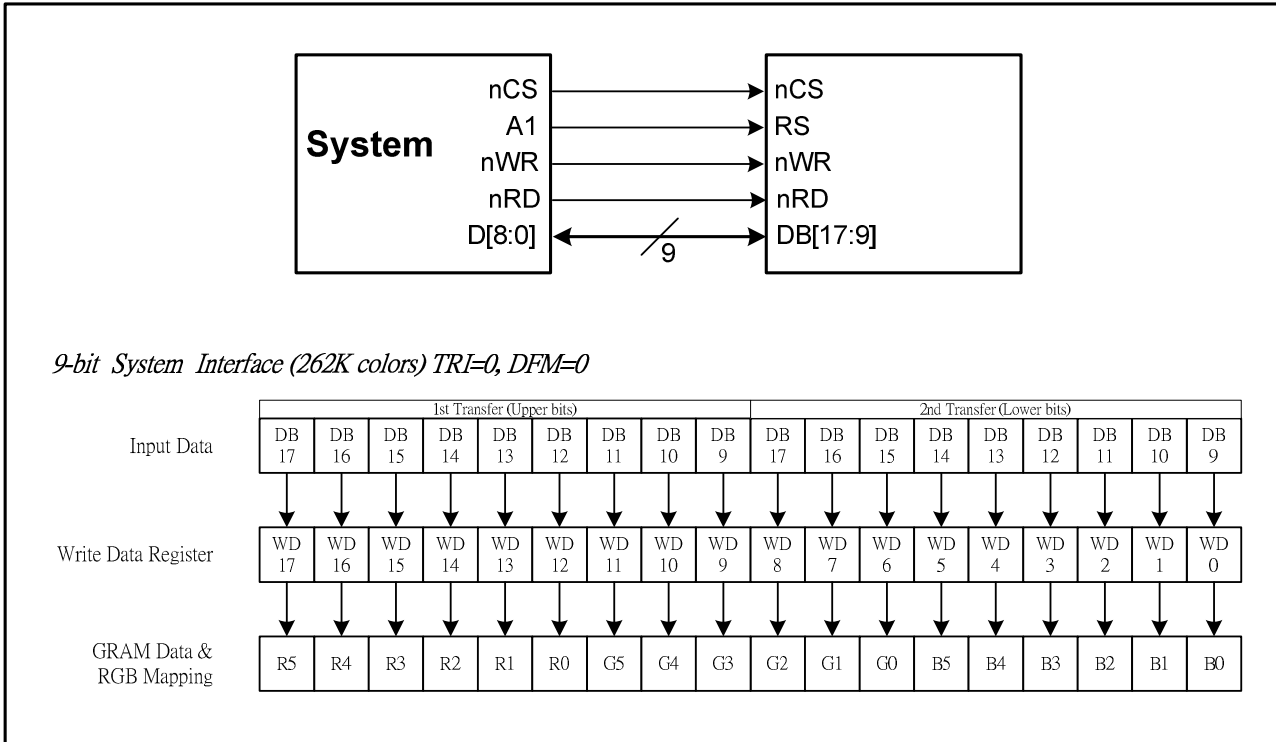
System

nCS
A1
nWR
nRD
D[8:0]

9

nCS
RS
nWR
nRD
DB[17:9]

9-bit System Interface (262K colors) TRI=0, DFM=0

| | 1st Transfer (Upper bits) | | | | | | | | | 2nd Transfer (Lower bits) | | | | | | | | |
|---|---|---|---|---|---|---|---|---|---|---|---|---|---|---|---|---|---|---|
| Input Data | DB 17 | DB 16 | DB 15 | DB 14 | DB 13 | DB 12 | DB 11 | DB 10 | DB 9 | DB 17 | DB 16 | DB 15 | DB 14 | DB 13 | DB 12 | DB 11 | DB 10 | DB 9 |
| Write Data Register | WD 17 | WD 16 | WD 15 | WD 14 | WD 13 | WD 12 | WD 11 | WD 10 | WD 9 | WD 8 | WD 7 | WD 6 | WD 5 | WD 4 | WD 3 | WD 2 | WD 1 | WD 0 |
| GRAM Data & RGB Mapping | R5 | R4 | R3 | R2 | R1 | R0 | G5 | G4 | G3 | G2 | G1 | G0 | B5 | B4 | B3 | B2 | B1 | B0 |